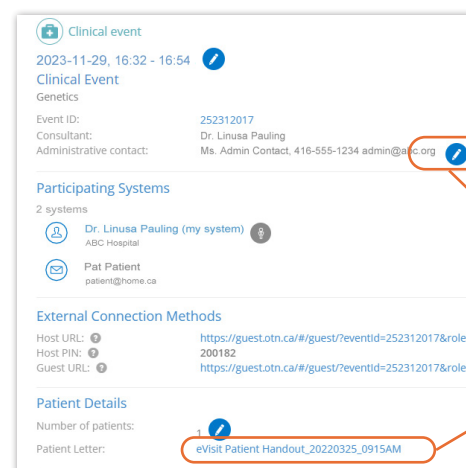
Clinical event

2023-11-29, 16:32 - 16:54

Clinical Event

Genetics

Event ID: 252312017

Consultant: Dr. Linusa Pauling

Administrative contact: Ms. Admin Contact, 416-555-1234 admin@abc.org

Participating Systems

2 systems

Dr. Linusa Pauling (my system)

ABC Hospital

Pat Patient

patient@home.ca

External Connection Methods

Host URL: https://guest.otn.ca/#/guest/?eventId=252312017&role

Host PIN: 200182

Guest URL: https://guest.otn.ca/#/guest/?eventId=252312017&role

Patient Details

Number of patients: 1

Patient Letter: eVisit Patient Handout_20220325_0915AM